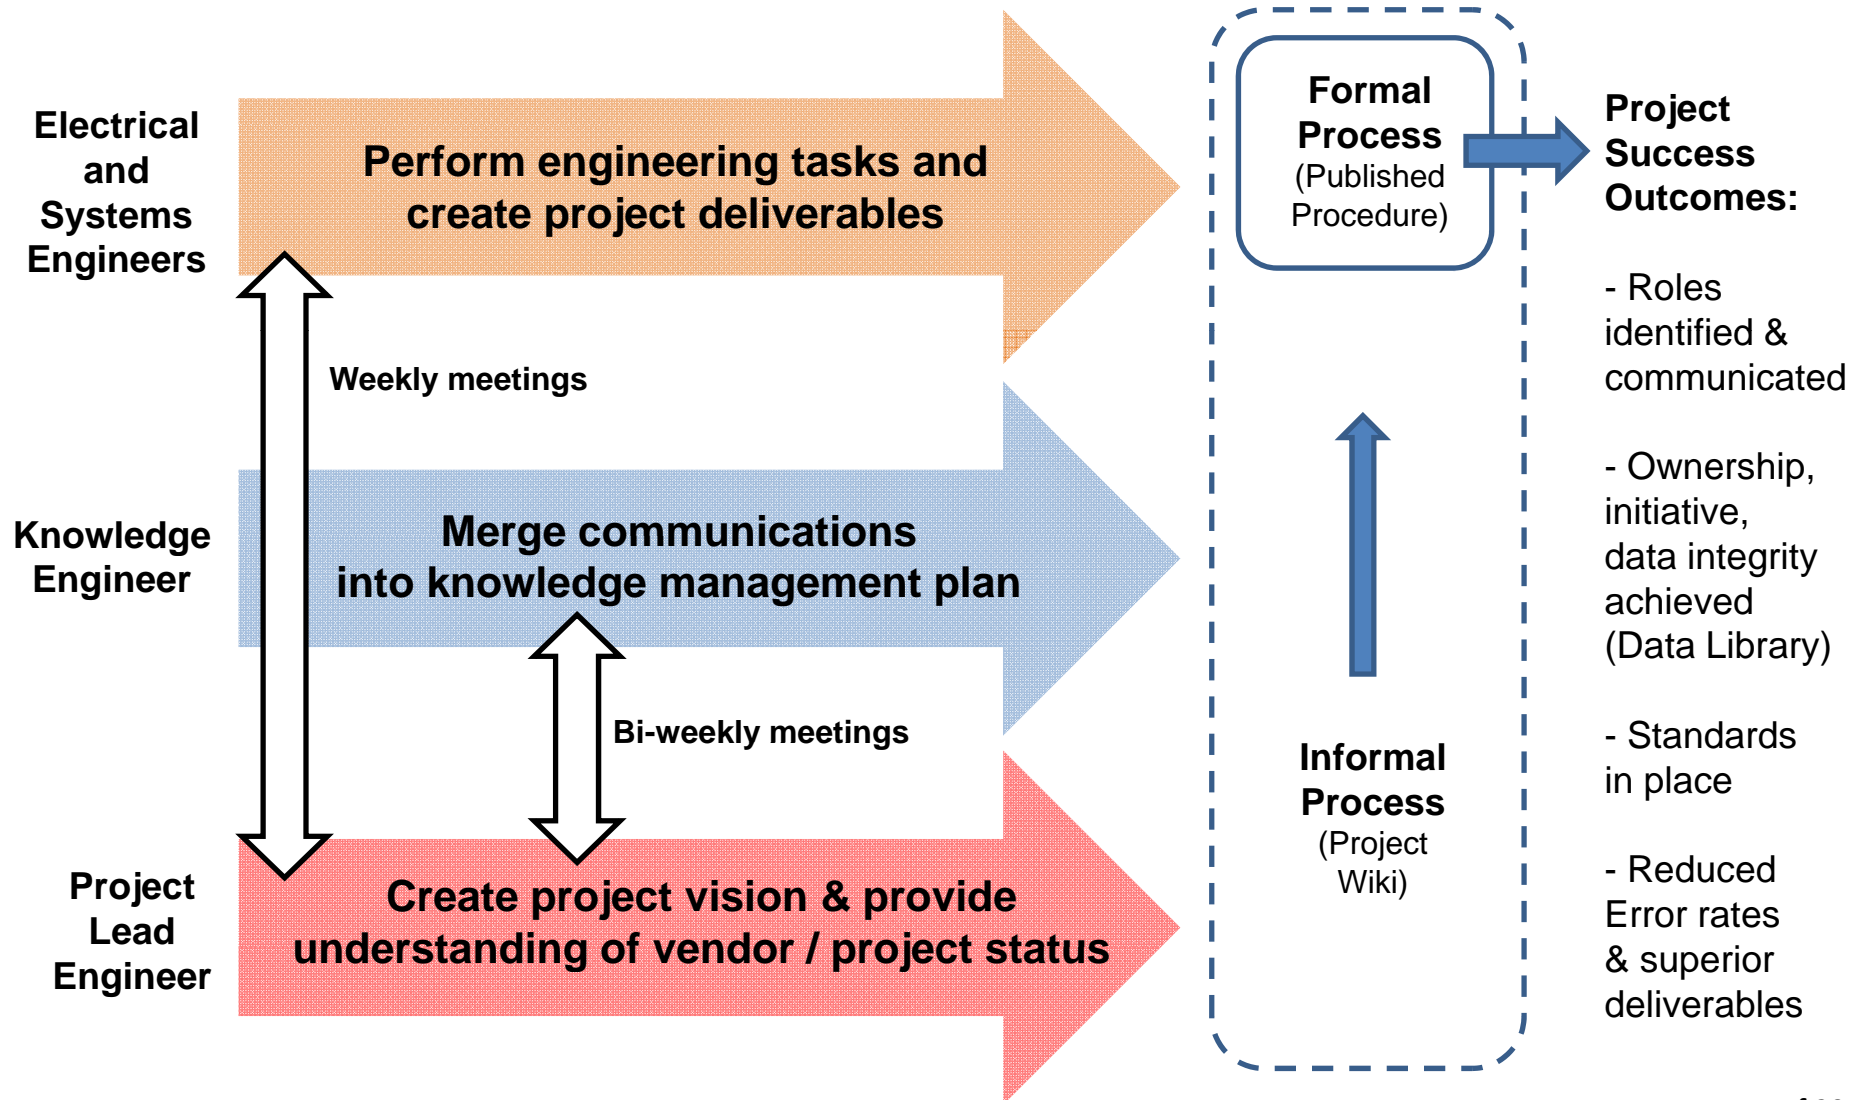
Electrical and Systems Engineers

Perform engineering tasks and create project deliverables

Weekly meetings

Knowledge Engineer

Merge communications into knowledge management plan

Bi-weekly meetings

Project Lead Engineer

Create project vision & provide understanding of vendor / project status

Formal Process (Published Procedure)

Informal Process (Project Wiki)

Project Success Outcomes:

- Roles identified & communicated

- Ownership, initiative, data integrity achieved (Data Library)

- Standards in place

- Reduced Error rates & superior deliverables